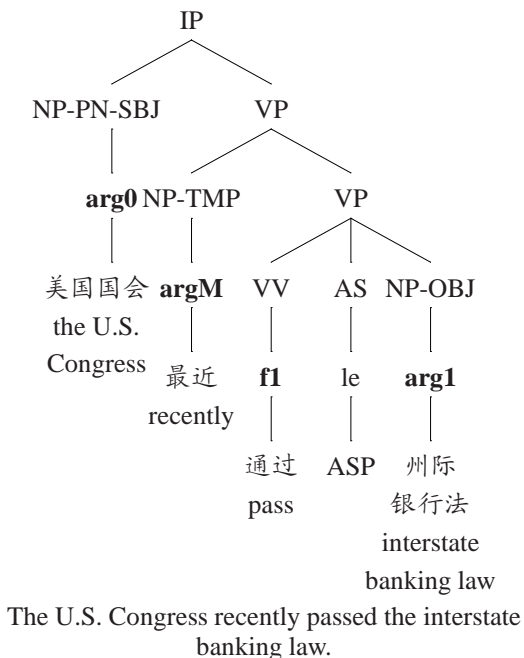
IP

NP-PN-SBJ VP

arg0 NP-TMP VP

美国国会 the U.S. Congress

argM

最近 recently

VV AS NP-OBJ

f1 le arg1

通过 pass

ASP

州际 银行法 interstate banking law

The U.S. Congress recently passed the interstate banking law.